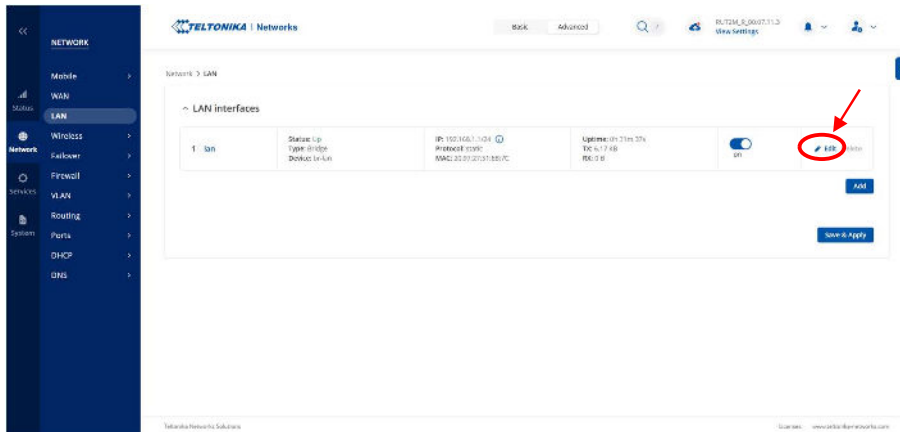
<<

NETWORK

Status

Network

Services

System

Mobile

WAN

LAN

Wireless

Failover

Firewall

VLAN

Routing

Ports

DHCP

DNS

TELTONIKA | Networks

Basic Advanced

RUT2M_R_00.07.11.3
View Settings

Network > LAN

^ LAN interfaces

| | | | | | |
|---|---|---|---|---|---|
| 1 lan | Status: Up<br>Type: Bridge<br>Device: br-lan | IP: 192.168.1.1/24<br>Protocol: static<br>MAC: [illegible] | Uptime: 0h 21m 37s<br>TX: 6.17 KB<br>RX: 0 B | on | Edit Delete |

Add

Save & Apply

Teltonika Networks Solutions

Licenses www.teltonika-networks.com